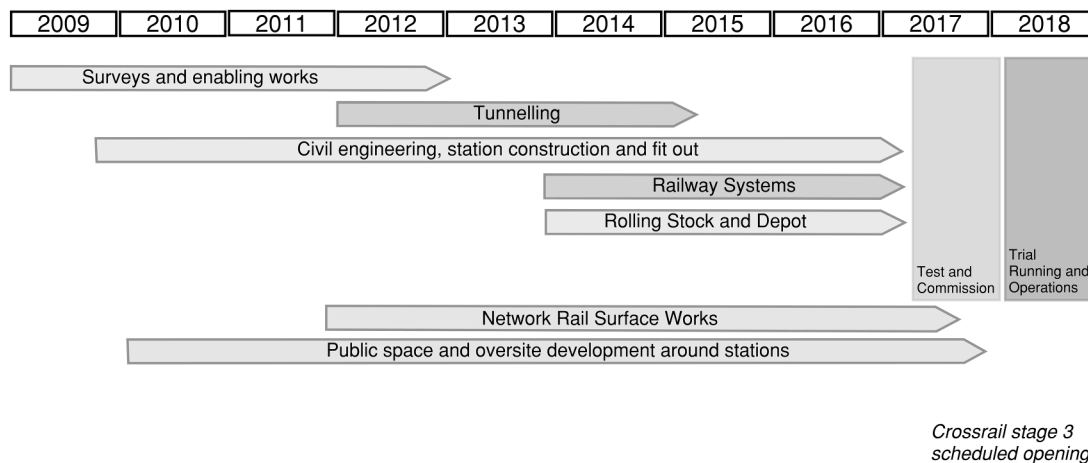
| 2009 | 2010 | 2011 | 2012 | 2013 | 2014 | 2015 | 2016 | 2017 | 2018 |
|---|---|---|---|---|---|---|---|---|---|

Surveys and enabling works

Tunnelling

Civil engineering, station construction and fit out

Railway Systems

Rolling Stock and Depot

Test and Commission

Trial Running and Operations

Network Rail Surface Works

Public space and oversite development around stations

Crossrail stage 3 scheduled opening